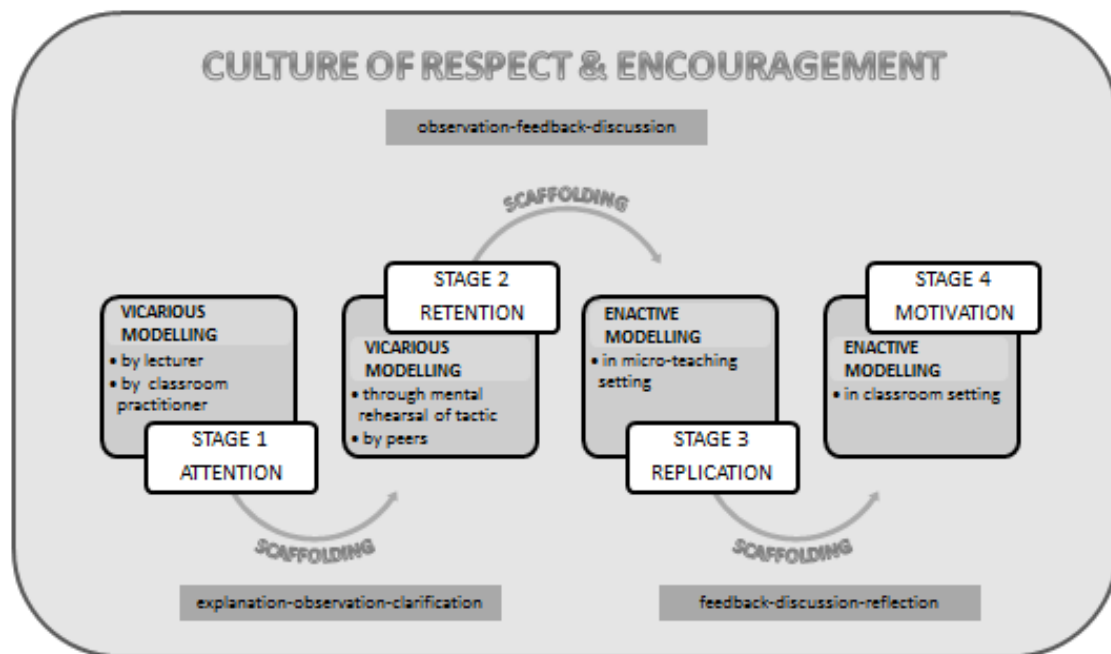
CULTURE OF RESPECT & ENCOURAGEMENT

observation-feedback-discussion

SCAFFOLDING

VICARIOUS MODELLING
• by lecturer
• by classroom practitioner

STAGE 1
ATTENTION

STAGE 2
RETENTION

VICARIOUS MODELLING
• through mental rehearsal of tactic
• by peers

ENACTIVE MODELLING
• in micro-teaching setting

STAGE 3
REPLICATION

STAGE 4
MOTIVATION

ENACTIVE MODELLING
• in classroom setting

SCAFFOLDING

SCAFFOLDING

explanation-observation-clarification

feedback-discussion-reflection